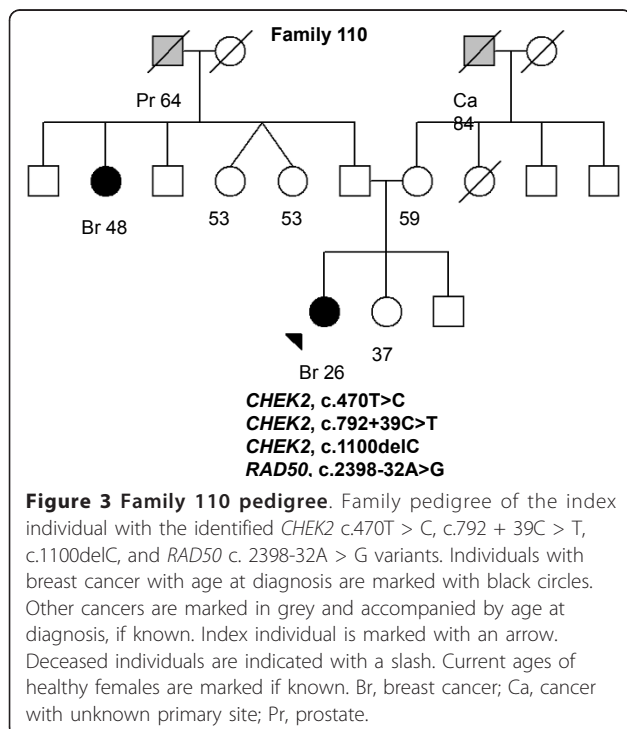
Family 110

Pr 64

Ca 84

Br 48

53

53

59

Br 26

37

CHEK2, c.470T>C
CHEK2, c.792+39C>T
CHEK2, c.1100delC
RAD50, c.2398-32A>G

**Figure 3 Family 110 pedigree**. Family pedigree of the index individual with the identified CHEK2 c.470T > C, c.792 + 39C > T, c.1100delC, and RAD50 c. 2398-32A > G variants. Individuals with breast cancer with age at diagnosis are marked with black circles. Other cancers are marked in grey and accompanied by age at diagnosis, if known. Index individual is marked with an arrow. Deceased individuals are indicated with a slash. Current ages of healthy females are marked if known. Br, breast cancer; Ca, cancer with unknown primary site; Pr, prostate.